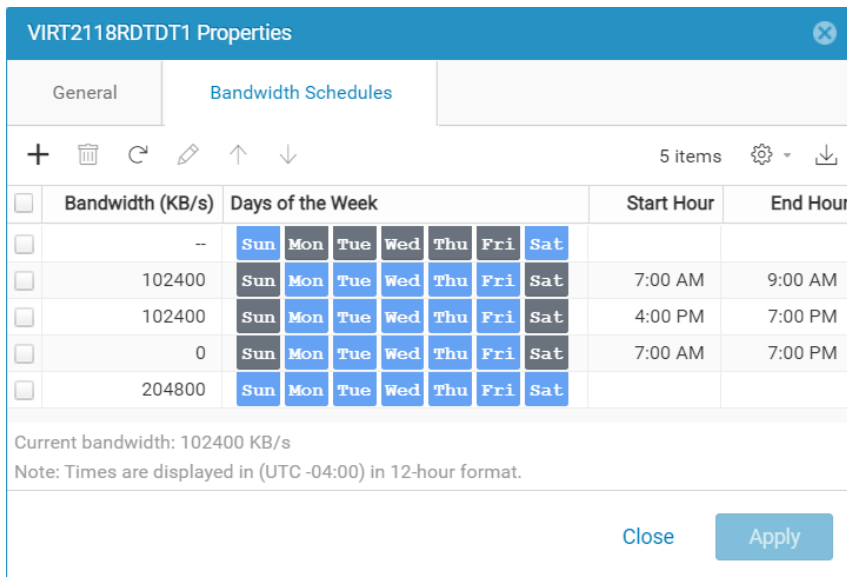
VIRT2118RDTDT1 Properties

General | Bandwidth Schedules

5 items

| | Bandwidth (KB/s) | Days of the Week | Start Hour | End Hour |
|---|---|---|---|---|
| | -- | Sun Mon Tue Wed Thu Fri Sat | | |
| | 102400 | Sun Mon Tue Wed Thu Fri Sat | 7:00 AM | 9:00 AM |
| | 102400 | Sun Mon Tue Wed Thu Fri Sat | 4:00 PM | 7:00 PM |
| | 0 | Sun Mon Tue Wed Thu Fri Sat | 7:00 AM | 7:00 PM |
| | 204800 | Sun Mon Tue Wed Thu Fri Sat | | |

Current bandwidth: 102400 KB/s
Note: Times are displayed in (UTC -04:00) in 12-hour format.

Close Apply